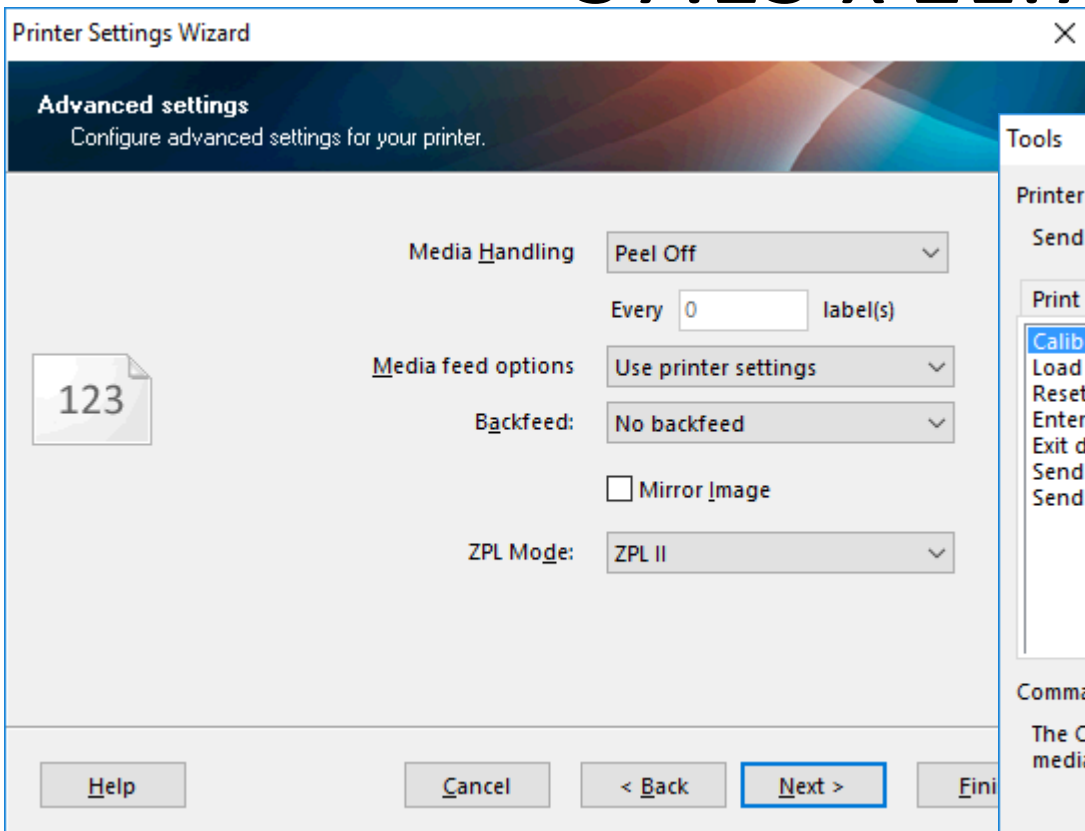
Printer Settings Wizard

Advanced settings
Configure advanced settings for your printer.

Media Handling
Peel Off
Every 0 label(s)
Media feed options
Use printer settings
Backfeed:
No backfeed
Mirror Image
ZPL Mode:
ZPL II

123

Help
Cancel
< Back
Next >
Fini

Tools
Printer
Send
Print
Calib
Load
Reset
Enter
Exit d
Send
Send
Comma
The C
media